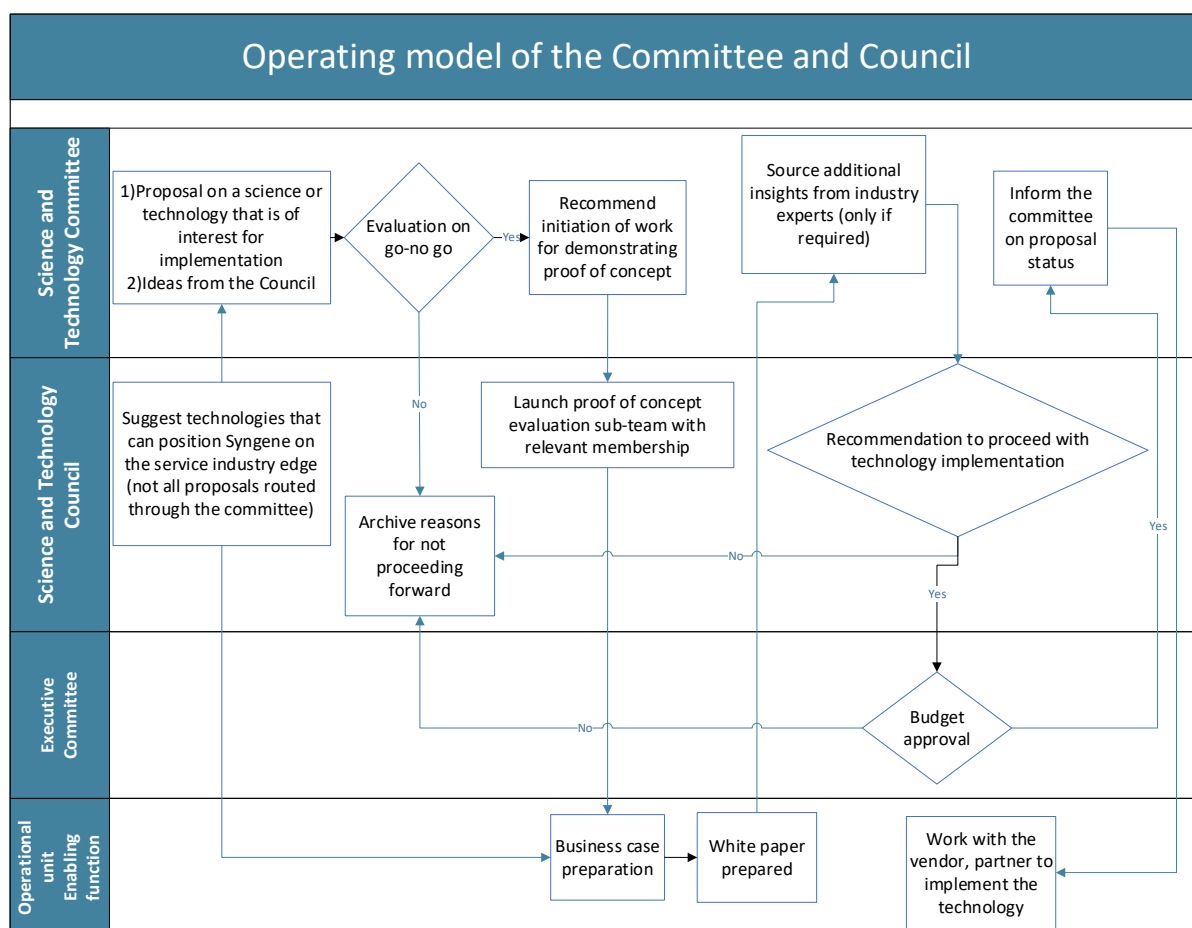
Operating model of the Committee and Council

Science and Technology Committee

1)Proposal on a science or technology that is of interest for implementation
2)Ideas from the Council

Evaluation on go-no go

Yes

Recommend initiation of work for demonstrating proof of concept

Source additional insights from industry experts (only if required)

Inform the committee on proposal status

Science and Technology Council

Suggest technologies that can position Syngene on the service industry edge (not all proposals routed through the committee)

No

Launch proof of concept evaluation sub-team with relevant membership

Recommendation to proceed with technology implementation

Archive reasons for not proceeding forward

No

Yes

Yes

Executive Committee

No

Budget approval

Operational unit Enabling function

Business case preparation

White paper prepared

Work with the vendor, partner to implement the technology